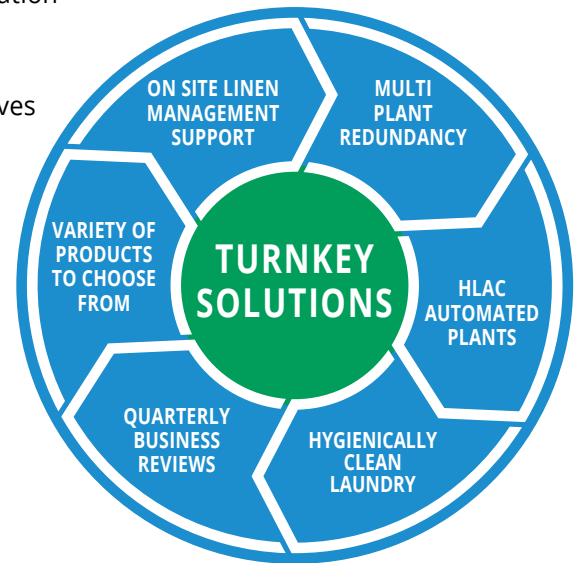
ation

ves

ON SITE LINEN MANAGEMENT SUPPORT

MULTI PLANT REDUNDANCY

VARIETY OF PRODUCTS TO CHOOSE FROM

TURNKEY SOLUTIONS

HLAC AUTOMATED PLANTS

QUARTERLY BUSINESS REVIEWS

HYGIENICALLY CLEAN LAUNDRY